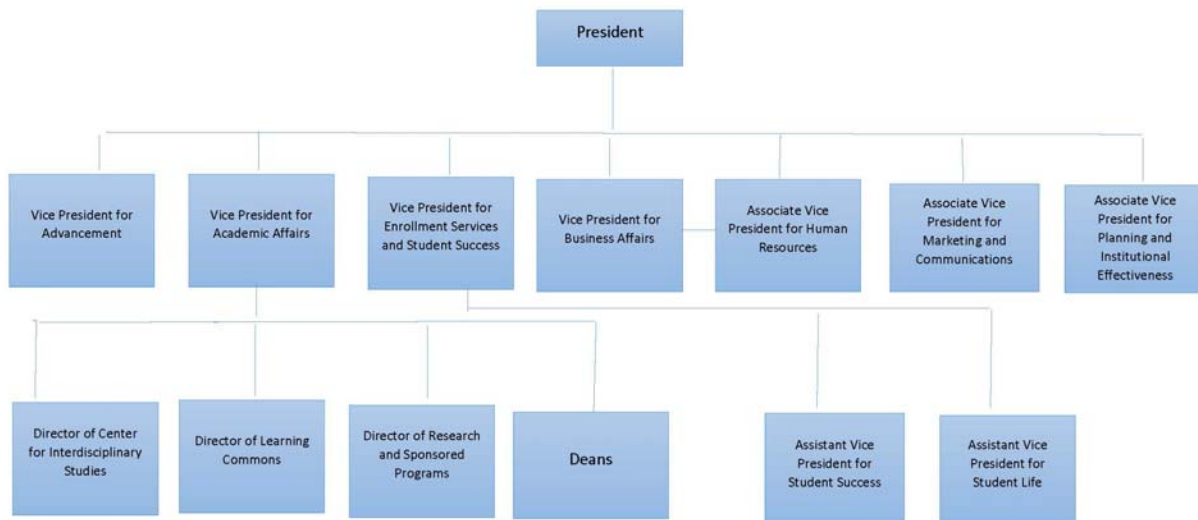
President

Vice President for Advancement

Vice President for Academic Affairs

Vice President for Enrollment Services and Student Success

Vice President for Business Affairs

Associate Vice President for Human Resources

Associate Vice President for Marketing and Communications

Associate Vice President for Planning and Institutional Effectiveness

Director of Center for Interdisciplinary Studies

Director of Learning Commons

Director of Research and Sponsored Programs

Deans

Assistant Vice President for Student Success

Assistant Vice President for Student Life